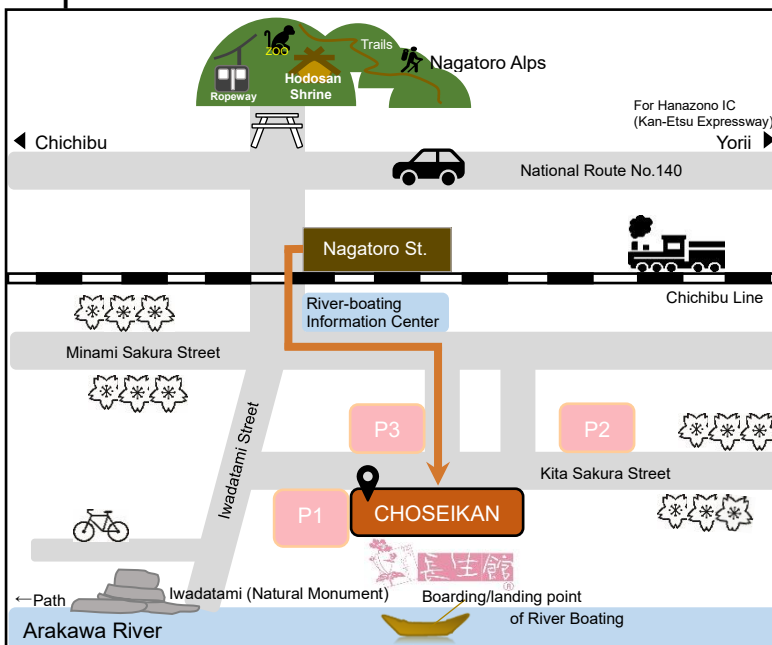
ZOO
Trails
Nagatoro Alps
Ropeway
Hodosan Shrine
For Hanazono IC (Kan-Etsu Expressway)
Chichibu
Yorii
National Route No.140
Nagatoro St.
Chichibu Line
River-boating Information Center
Minami Sakura Street
Iwadatami Street
P3
P2
Kita Sakura Street
P1
CHOSEIKAN
長生館
←Path
Iwadatami (Natural Monument)
Boarding/landing point of River Boating
Arakawa River